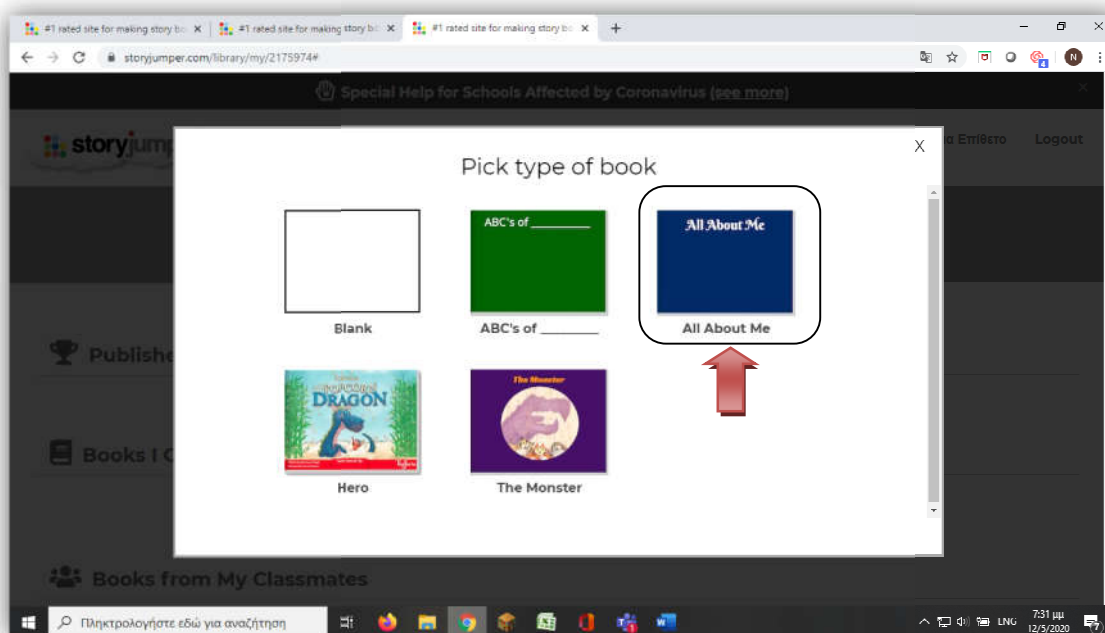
#1 rated site for making story bo ×
#1 rated site for making story bo ×
#1 rated site for making story bo ×
+

storyjumper.com/library/my/2175974#

N

Special Help for Schools Affected by Coronavirus (see more)

storyjumper

α Επίθετο
Logout

Pick type of book

X

Blank

ABC's of ________

ABC's of ________

All About Me

All About Me

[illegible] DRAGON

Hero

The Monster

The Monster

Publishe

Books I C

Books from My Classmates

Πληκτρολογήστε εδώ για αναζήτηση

LNG
7:31 μμ
12/5/2020